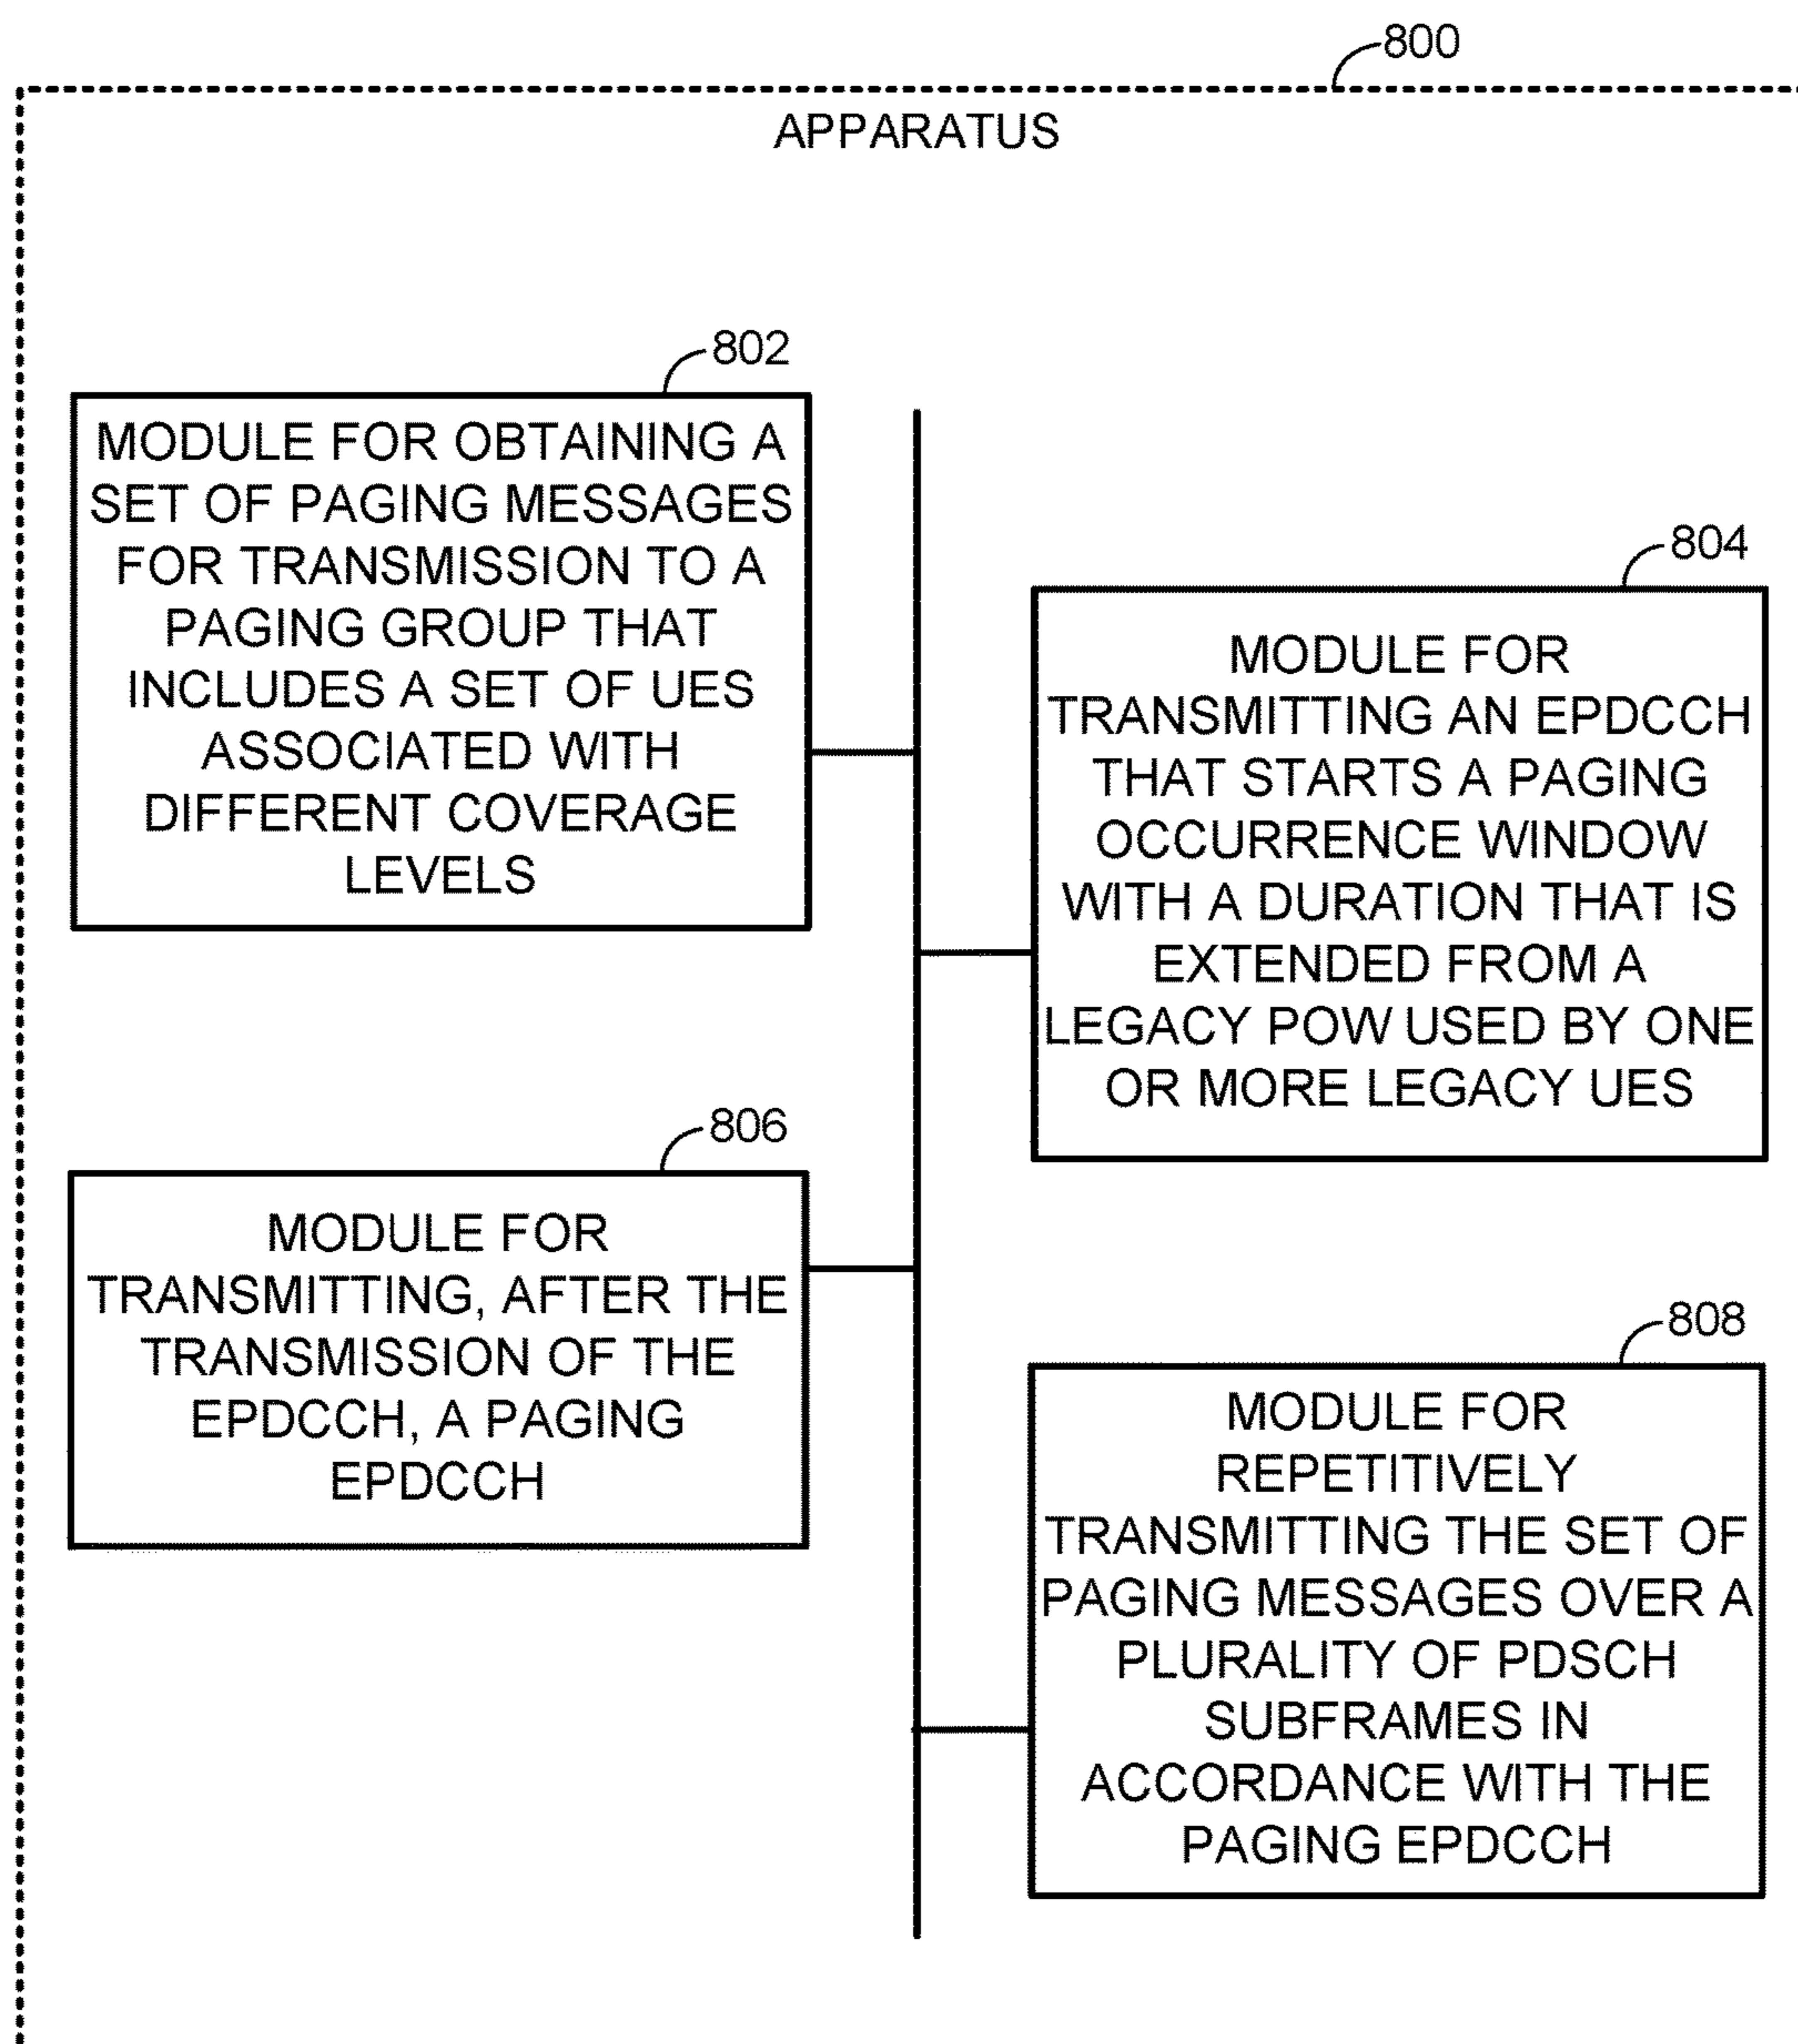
800

APPARATUS

802

MODULE FOR OBTAINING A SET OF PAGING MESSAGES FOR TRANSMISSION TO A PAGING GROUP THAT INCLUDES A SET OF UES ASSOCIATED WITH DIFFERENT COVERAGE LEVELS

804

MODULE FOR TRANSMITTING AN EPDCCH THAT STARTS A PAGING OCCURRENCE WINDOW WITH A DURATION THAT IS EXTENDED FROM A LEGACY POW USED BY ONE OR MORE LEGACY UES

806

MODULE FOR TRANSMITTING, AFTER THE TRANSMISSION OF THE EPDCCH, A PAGING EPDCCH

808

MODULE FOR REPETITIVELY TRANSMITTING THE SET OF PAGING MESSAGES OVER A PLURALITY OF PDSCH SUBFRAMES IN ACCORDANCE WITH THE PAGING EPDCCH